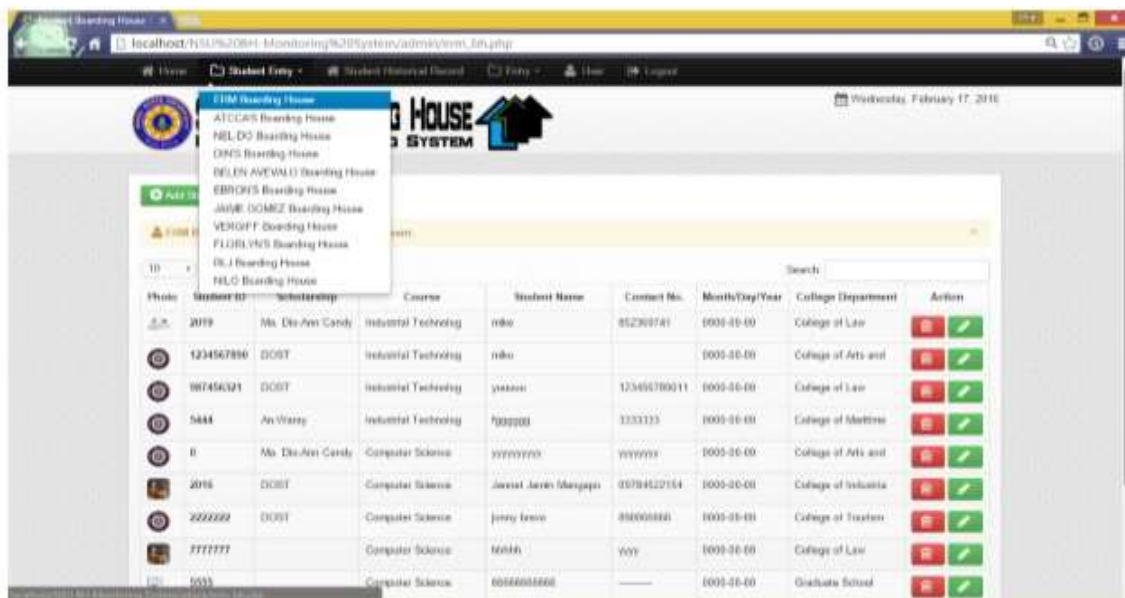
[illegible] Boarding House ×

localhost/NSU%20BH-Monitoring%20System/admin/erm_bh.php

Home   Student Entry ▾   Student Historical Record   Entry ▾   User   Logout

ERM Boarding House
ATCCA'S Boarding House
NEL-DO Boarding House
DIN'S Boarding House
BELEN AVEVALO Boarding House
EBRON'S Boarding House
JAIME GOMEZ Boarding House
VERGIFF Boarding House
FLORLYN'S Boarding House
RLJ Boarding House
NILO Boarding House

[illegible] HOUSE
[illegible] SYSTEM

Wednesday, February 17, 2016

Add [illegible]

ERM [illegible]

10

Search:

| Photo | Student ID | Scholarship | Course | Student Name | Contact No. | Month/Day/Year | College Department | Action |
|---|---|---|---|---|---|---|---|---|
| | 2019 | Ma. Dio-Ann Candy | Industrial Technology | mike | 852369741 | 0000-00-00 | College of Law | |
| | 1234567890 | DOST | Industrial Technology | mike | | 0000-00-00 | College of Arts and | |
| | 987456321 | DOST | Industrial Technology | yaaaaa | 123456789011 | 0000-00-00 | College of Law | |
| | 5444 | An Warey | Industrial Technology | hggggggg | 3333333 | 0000-00-00 | College of Maritime | |
| | 0 | Ma. Dio-Ann Candy | Computer Science | yyyyyyyyy | yyyyyyy | 0000-00-00 | College of Arts and | |
| | 2016 | DOST | Computer Science | Jannet Jarvin Mangapo | 09784522154 | 0000-00-00 | College of Industria | |
| | 2222222 | DOST | Computer Science | jonny bravo | 898666666 | 0000-00-00 | College of Tourism | |
| | 7777777 | | Computer Science | hhhhh | yyyy | 0000-00-00 | College of Law | |
| | 5555 | | Computer Science | 66666666666 | ——— | 0000-00-00 | Graduate School | |